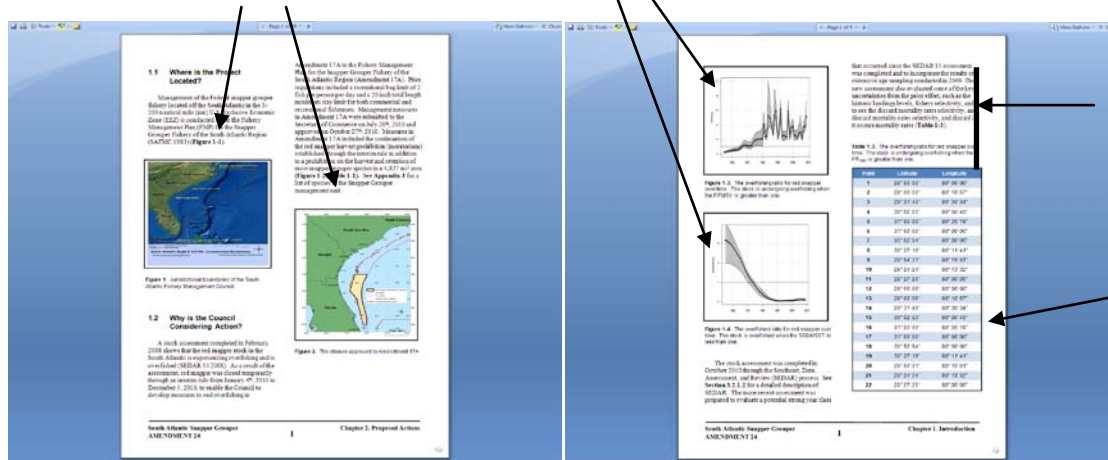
1.1 Where is the Project Located?

Management of the Federal snapper grouper fishery located off the South Atlantic in the 3-200 nautical mile (nm) U.S. Exclusive Economic Zone (EEZ) is conducted under the Fishery Management Plan (FMP) for the Snapper Grouper Fishery of the South Atlantic Region (SAFMC 1983) (Figure 1-1).

Figure 1. Jurisdictional boundaries of the South Atlantic Fishery Management Council

1.2 Why is the Council Considering Action?

A stock assessment completed in February 2008 shows that the red snapper stock in the South Atlantic is experiencing overfishing and is overfished (SEDAR 15 2008). As a result of the assessment, red snapper was closed temporarily through an interim rule from January 4th, 2010 to December 1, 2010, to enable the Council to develop measures to end overfishing in

Amendment 17A to the Fishery Management Plan for the Snapper Grouper Fishery of the South Atlantic Region (Amendment 17A). Prior regulations included a recreational bag limit of 2 fish per person per day and a 20 inch total length minimum size limit for both commercial and recreational fishermen. Management measures in Amendment 17A were submitted to the Secretary of Commerce on July 29th, 2010 and approved on October 27th, 2010. Measures in Amendment 17A included the continuation of the red snapper harvest prohibition (moratorium) established through the interim rule in addition to a prohibition on the harvest and retention of most snapper grouper species in a 4,827 mi² area (Figure 1-2, Table 1-1). See Appendix F for a list of species in the Snapper Grouper management unit.

Figure 2. The closure approved in Amendment 17A.

South Atlantic Snapper Grouper AMENDMENT 24

1

Chapter 2. Proposed Actions

Figure 1-3. The overfishing ratio for red snapper over time. The stock is undergoing overfishing when the F/FMSY is greater than one.

Figure 1-4. The overfished ratio for red snapper over time. The stock is overfished when the SSB/MSST is less than one.

The stock assessment was completed in October 2010 through the Southeast, Data, Assessment, and Review (SEDAR) process. See Section 5.2.1.2 for a detailed description of SEDAR. The more recent assessment was prepared to evaluate a potential strong year class

that occurred since the SEDAR 15 assessment was completed and to incorporate the results of extensive age sampling conducted in 2009. The new assessment also evaluated some of the key uncertainties from the prior effort, such as the historic landings levels, fishery selectivity, and to see the discard mortality rates selectivity, and discard mortality rates selectivity, and discard mortality rates (Table 1-3).

Table 1-1. The overfishing ratio for red snapper over time. The stock is undergoing overfishing when the F/FMSY is greater than one.

| Point | Latitude | Longitude |
|---|---|---|
| 1 | 28° 35' 00" | 80° 00' 00" |
| 2 | 28° 35' 00" | 80° 10' 57" |
| 3 | 28° 21' 42" | 80° 30' 34" |
| 4 | 30° 52' 57" | 80° 00' 45" |
| 5 | 27° 05' 03" | 80° 25' 18" |
| 6 | 27° 05' 00" | 80° 00' 00" |
| 7 | 30° 52' 54" | 80° 00' 00" |
| 8 | 30° 27' 16" | 80° 11' 45" |
| 9 | 29° 54' 21" | 80° 10' 57" |
| 10 | 28° 21' 21" | 80° 13' 02" |
| 11 | 28° 21' 21" | 80° 00' 00" |
| 12 | 28° 05' 03" | 80° 00' 00" |
| 13 | 28° 05' 03" | 80° 10' 57" |
| 14 | 27° 21' 42" | 80° 30' 34" |
| 15 | 30° 44' 42" | 80° 00' 45" |
| 16 | 27° 05' 03" | 80° 30' 18" |
| 17 | 27° 05' 00" | 80° 00' 00" |
| 18 | 30° 52' 54" | 80° 00' 00" |
| 19 | 30° 27' 16" | 80° 11' 45" |
| 20 | 29° 54' 21" | 80° 10' 57" |
| 21 | 28° 21' 21" | 80° 10' 00" |
| 22 | 28° 27' 21" | 80° 00' 00" |

South Atlantic Snapper Grouper AMENDMENT 24

1

Chapter 1. Introduction